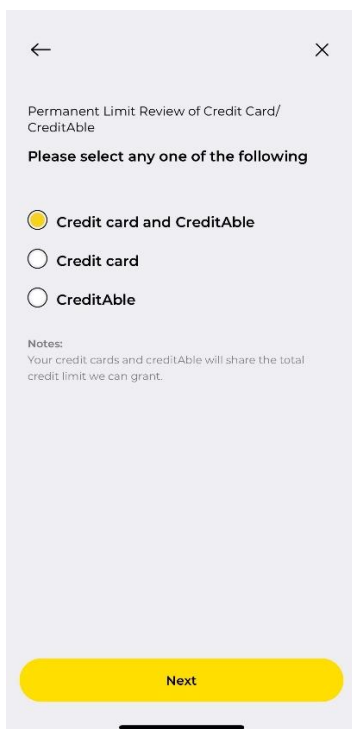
←

×

Permanent Limit Review of Credit Card/ CreditAble

Please select any one of the following

Credit card and CreditAble

Credit card

CreditAble

Notes:
Your credit cards and creditAble will share the total credit limit we can grant.

Next